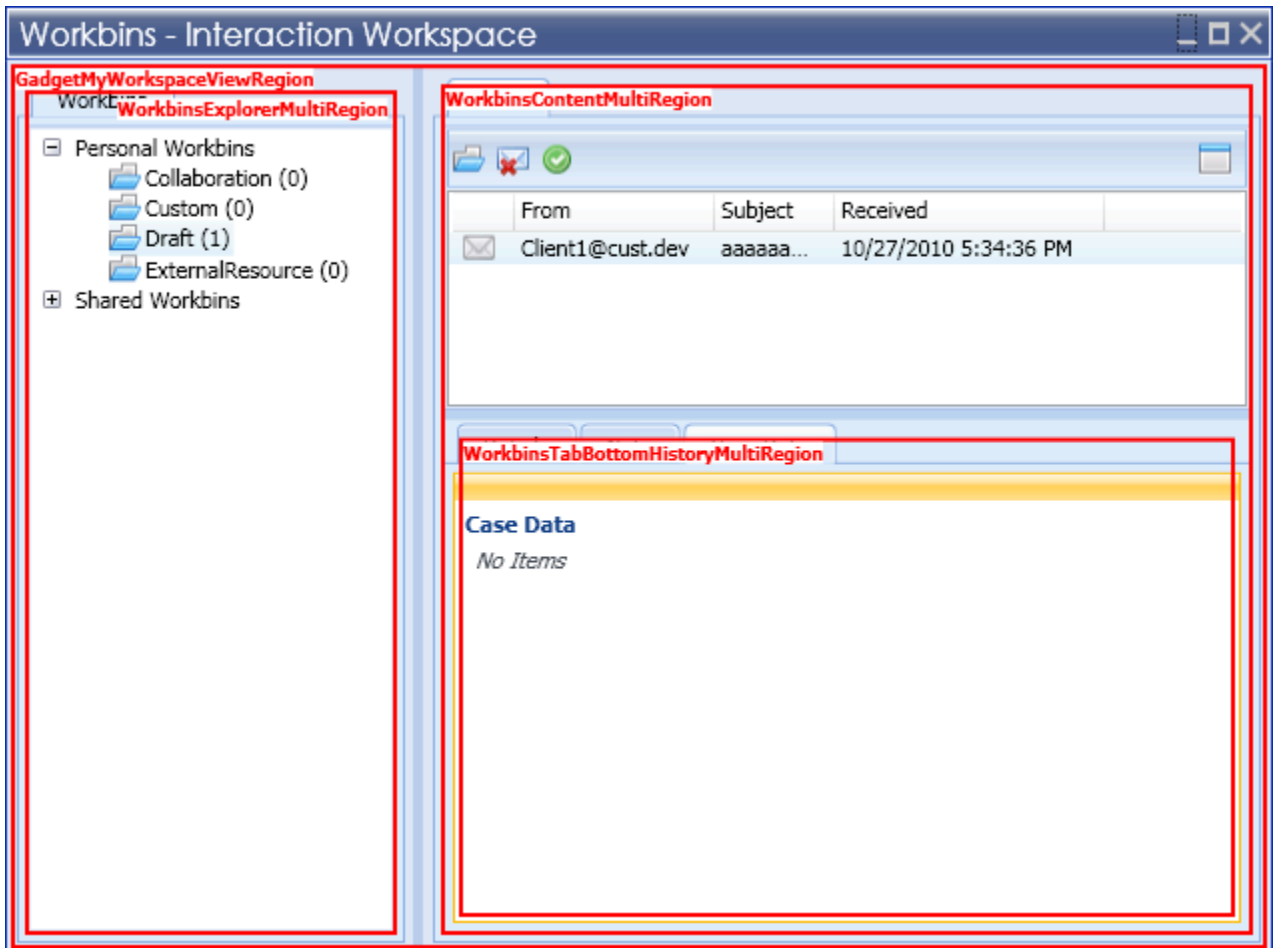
Workbins - Interaction Workspace

GadgetMyWorkspaceViewRegion

Workbins WorkbinsExplorerMultiRegion

⊟ Personal Workbins
Collaboration (0)
Custom (0)
Draft (1)
ExternalResource (0)
⊞ Shared Workbins

WorkbinsContentMultiRegion

| | From | Subject | Received |
|---|---|---|---|
| | Client1@cust.dev | aaaaaa... | 10/27/2010 5:34:36 PM |

WorkbinsTabBottomHistoryMultiRegion

Case Data
No Items